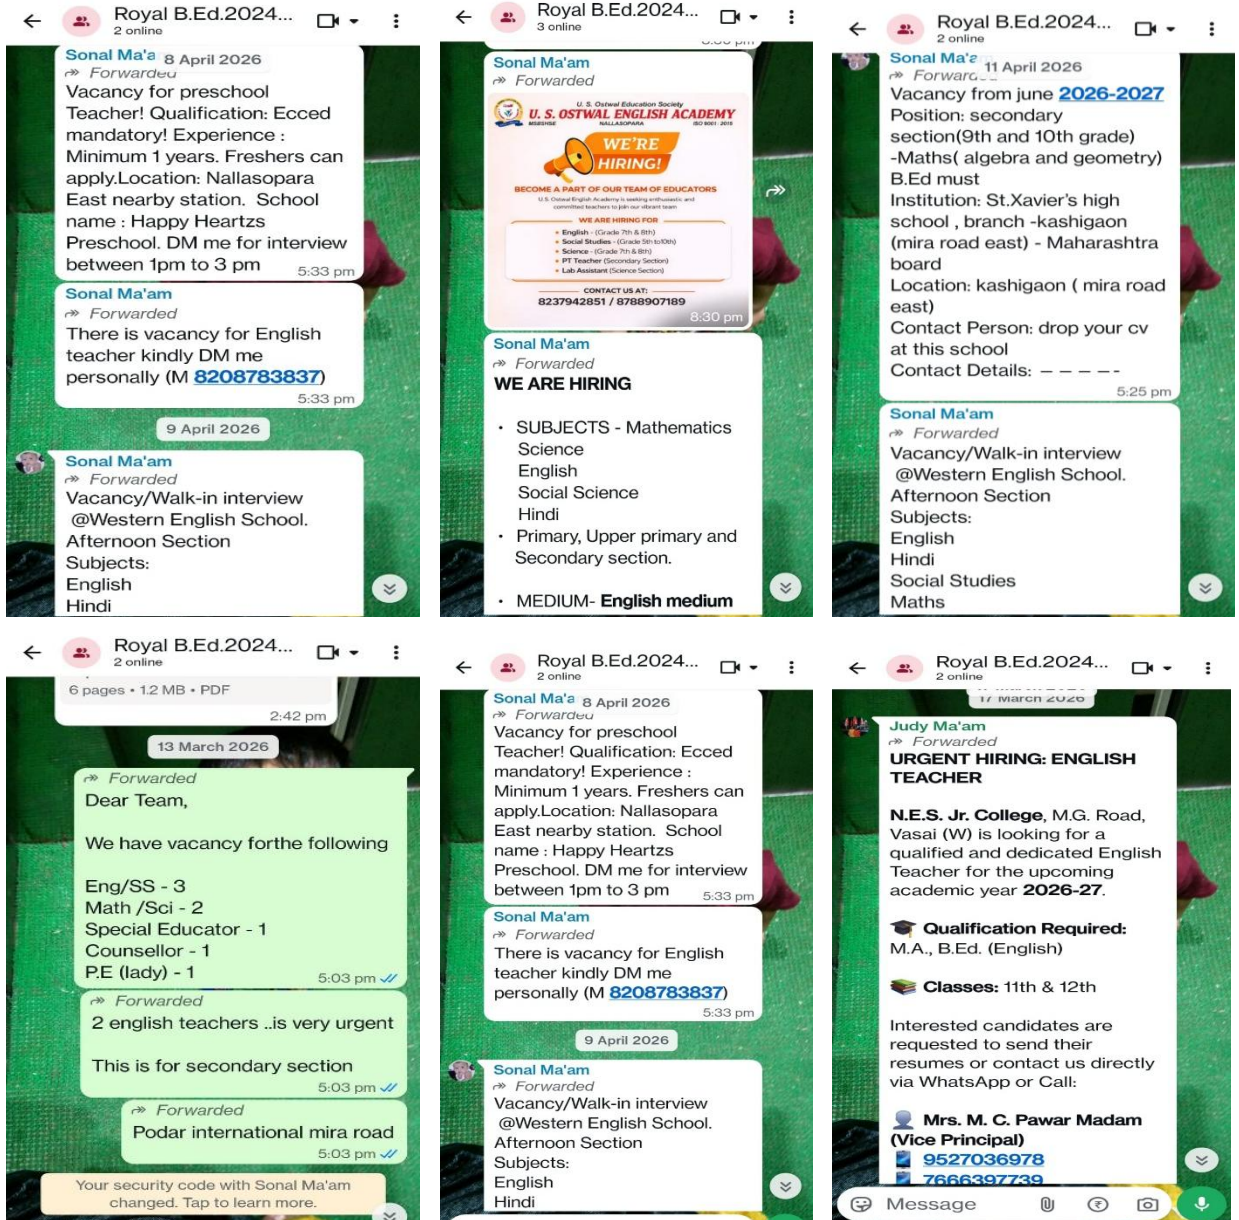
Royal B.Ed.2024...
2 online

Sonal Ma'a 8 April 2026
Forwarded
Vacancy for preschool Teacher! Qualification: Ecced mandatory! Experience : Minimum 1 years. Freshers can apply.Location: Nallasopara East nearby station. School name : Happy Heartzs Preschool. DM me for interview between 1pm to 3 pm
5:33 pm

Sonal Ma'am
Forwarded
There is vacancy for English teacher kindly DM me personally (M 8208783837)
5:33 pm

9 April 2026

Sonal Ma'am
Forwarded
Vacancy/Walk-in interview @Western English School. Afternoon Section
Subjects:
English
Hindi

Royal B.Ed.2024...
3 online

Sonal Ma'am
Forwarded
U. S. Ostwal Education Society
U. S. OSTWAL ENGLISH ACADEMY
WE'RE HIRING!
BECOME A PART OF OUR TEAM OF EDUCATORS
WE ARE HIRING FOR
English - (Grade 7th & 8th)
Social Studies - (Grade 5th to 10th)
Science - (Grade 7th & 8th)
PT Teacher (Secondary Section)
Lab Assistant (Science Section)
CONTACT US AT:
8237942851 / 8788907189
8:30 pm

Sonal Ma'am
Forwarded
WE ARE HIRING

• SUBJECTS - Mathematics
Science
English
Social Science
Hindi
• Primary, Upper primary and Secondary section.

• MEDIUM- English medium

Royal B.Ed.2024...
2 online

Sonal Ma'a 11 April 2026
Forwarded
Vacancy from june 2026-2027
Position: secondary section(9th and 10th grade) -Maths( algebra and geometry)
B.Ed must
Institution: St.Xavier's high school , branch -kashigaon (mira road east) - Maharashtra board
Location: kashigaon ( mira road east)
Contact Person: drop your cv at this school
Contact Details: - - - - -
5:25 pm

Sonal Ma'am
Forwarded
Vacancy/Walk-in interview @Western English School. Afternoon Section
Subjects:
English
Hindi
Social Studies
Maths

Royal B.Ed.2024...
2 online

6 pages • 1.2 MB • PDF
2:42 pm

13 March 2026

Forwarded
Dear Team,

We have vacancy forthe following

Eng/SS - 3
Math /Sci - 2
Special Educator - 1
Counsellor - 1
P.E (lady) - 1
5:03 pm

Forwarded
2 english teachers ..is very urgent

This is for secondary section
5:03 pm

Forwarded
Podar international mira road
5:03 pm

Your security code with Sonal Ma'am changed. Tap to learn more.

Royal B.Ed.2024...
2 online

Sonal Ma'a 8 April 2026
Forwarded
Vacancy for preschool Teacher! Qualification: Ecced mandatory! Experience : Minimum 1 years. Freshers can apply.Location: Nallasopara East nearby station. School name : Happy Heartzs Preschool. DM me for interview between 1pm to 3 pm
5:33 pm

Sonal Ma'am
Forwarded
There is vacancy for English teacher kindly DM me personally (M 8208783837)
5:33 pm

9 April 2026

Sonal Ma'am
Forwarded
Vacancy/Walk-in interview @Western English School. Afternoon Section
Subjects:
English
Hindi

Royal B.Ed.2024...
2 online

17 March 2026

Judy Ma'am
Forwarded
URGENT HIRING: ENGLISH TEACHER

N.E.S. Jr. College, M.G. Road, Vasai (W) is looking for a qualified and dedicated English Teacher for the upcoming academic year 2026-27.

Qualification Required: M.A., B.Ed. (English)

Classes: 11th & 12th

Interested candidates are requested to send their resumes or contact us directly via WhatsApp or Call:

Mrs. M. C. Pawar Madam (Vice Principal)
9527036978
7666397739

Message